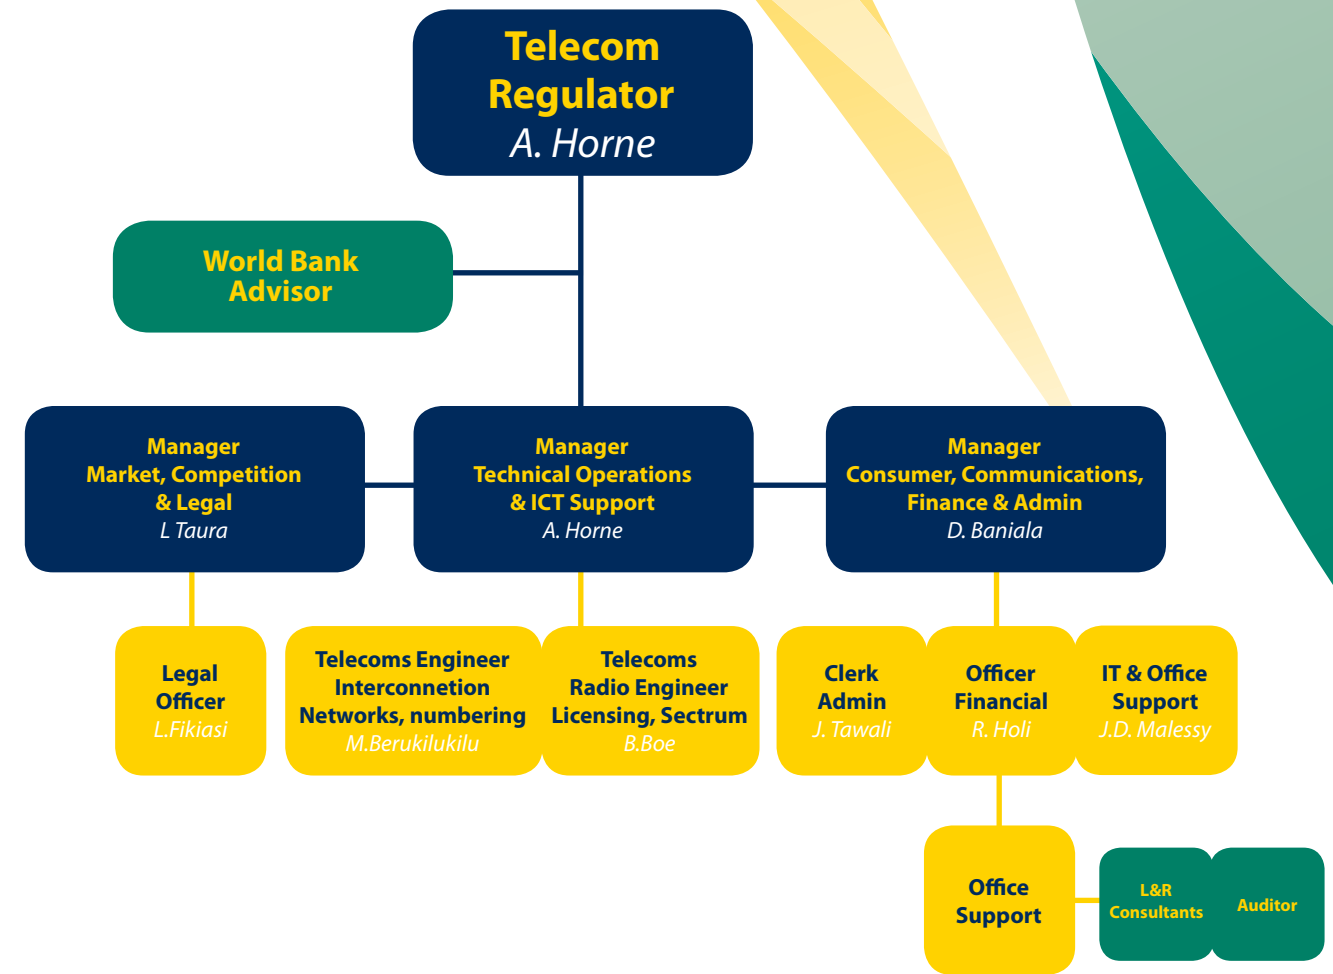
Telecom Regulator
A. Horne

World Bank Advisor

Manager
Market, Competition & Legal
L Taura

Manager
Technical Operations & ICT Support
A. Horne

Manager
Consumer, Communications, Finance & Admin
D. Baniala

Legal Officer
L.Fikiasi

Telecoms Engineer
Interconnection
Networks, numbering
M.Berukilukilu

Telecoms
Radio Engineer
Licensing, Sectrum
B.Boe

Clerk
Admin
J. Tawali

Officer
Financial
R. Holi

IT & Office
Support
J.D. Malessy

Office
Support

L&R
Consultants

Auditor